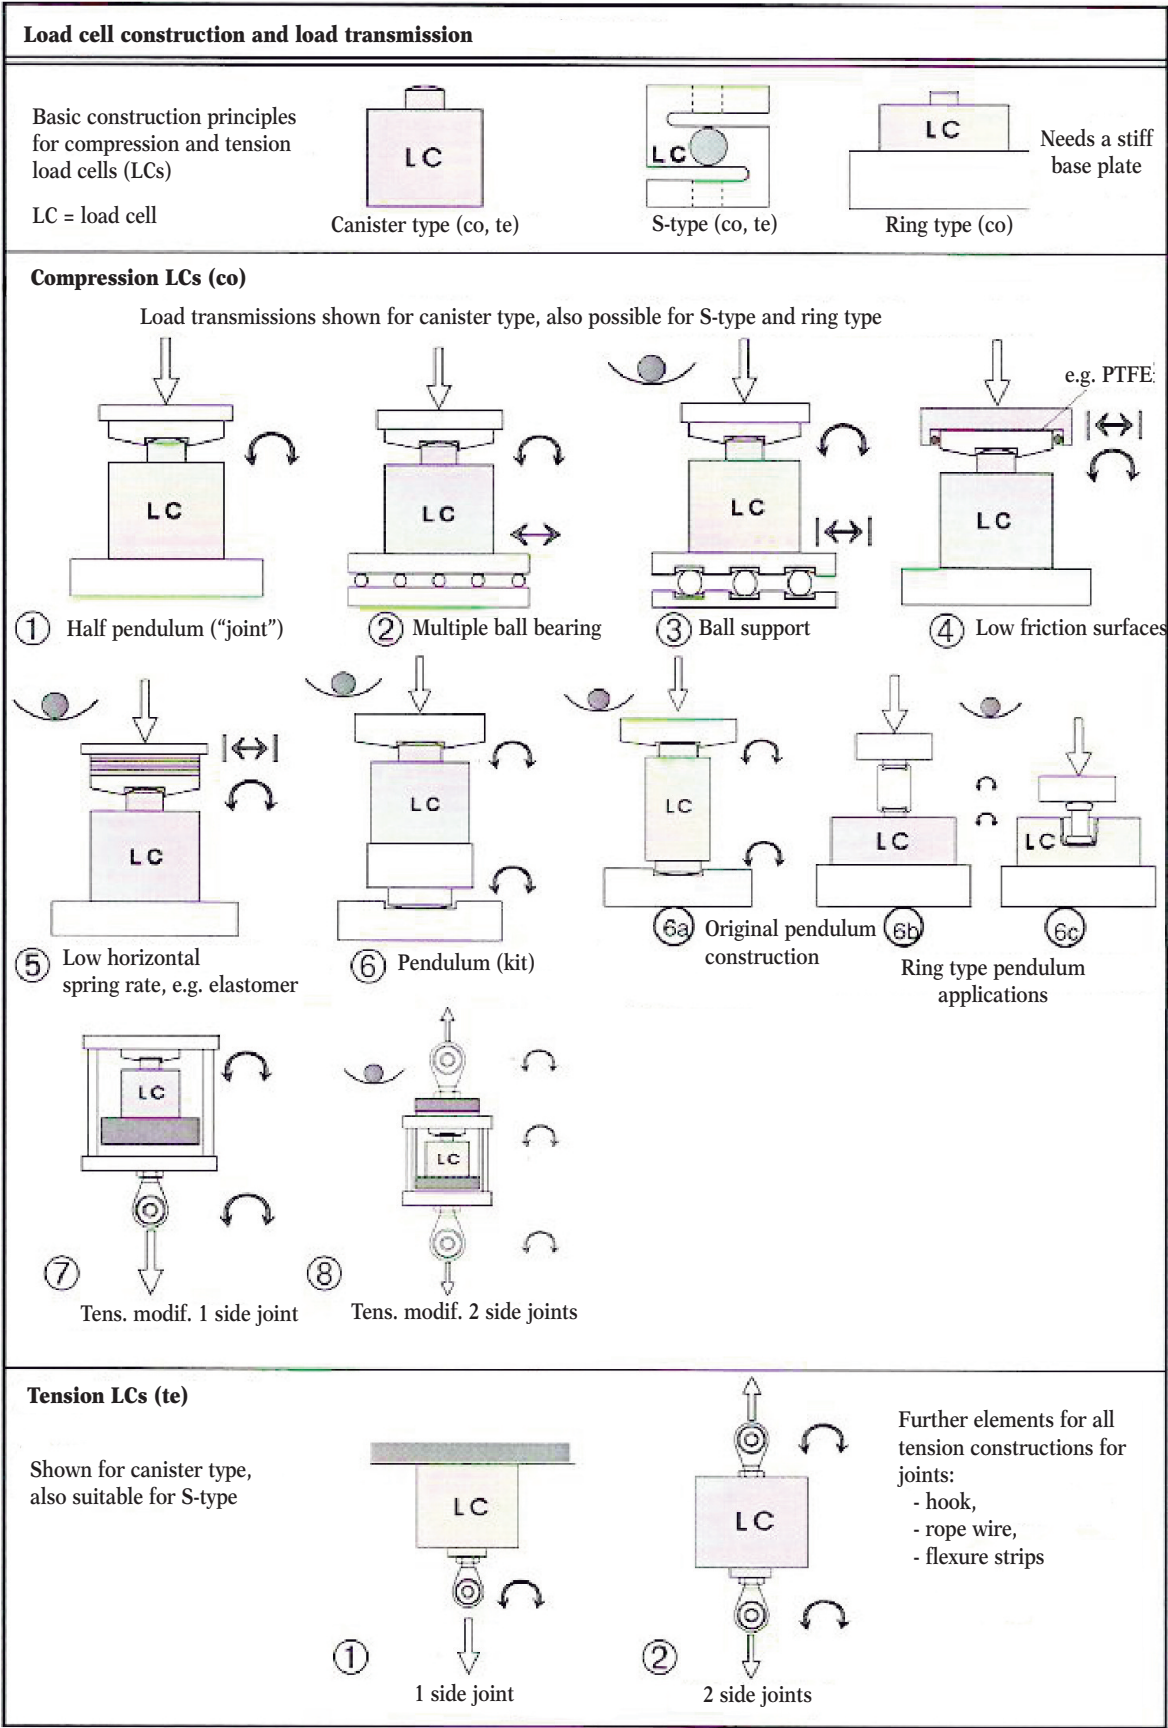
Load cell construction and load transmission

Basic construction principles for compression and tension load cells (LCs)

LC = load cell

LC
Canister type (co, te)

LC
S-type (co, te)

LC
Ring type (co)

Needs a stiff base plate

Compression LCs (co)

Load transmissions shown for canister type, also possible for S-type and ring type

e.g. PTFE

LC
LC
LC
LC

① Half pendulum ("joint")
② Multiple ball bearing
③ Ball support
④ Low friction surfaces

LC
LC
LC
LC
LC

⑤ Low horizontal spring rate, e.g. elastomer
⑥ Pendulum (kit)
6a Original pendulum construction
6b
6c
Ring type pendulum applications

LC
LC

⑦ Tens. modif. 1 side joint
⑧ Tens. modif. 2 side joints

Tension LCs (te)

Shown for canister type, also suitable for S-type

LC
LC

Further elements for all tension constructions for joints:
- hook,
- rope wire,
- flexure strips

① 1 side joint
② 2 side joints